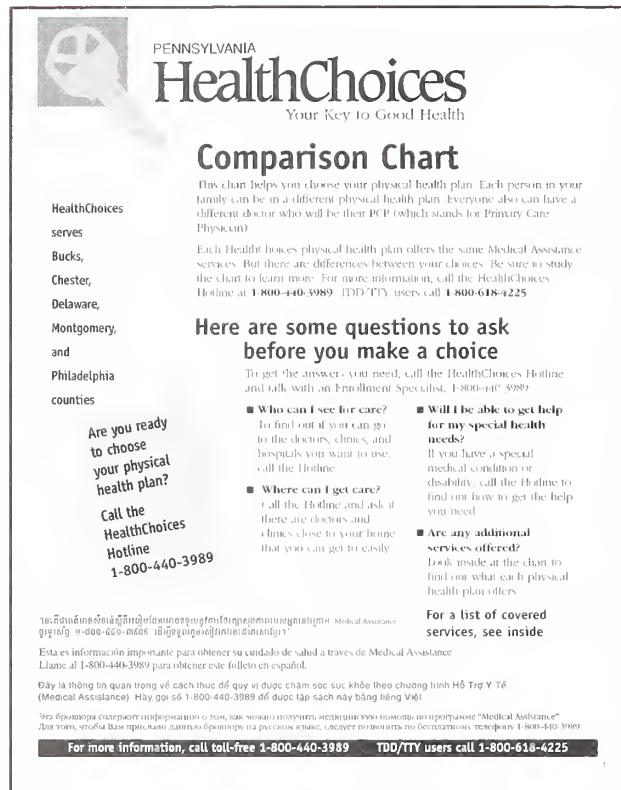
PENNSYLVANIA
HealthChoices
Your Key to Good Health

Comparison Chart

This chart helps you choose your physical health plan. Each person in your family can be in a different physical health plan. Everyone also can have a different doctor who will be their PCP (which stands for Primary Care Physician).

Each HealthChoices physical health plan offers the same Medical Assistance services. But there are differences between your choices. Be sure to study the chart to learn more. For more information, call the HealthChoices Hotline at 1-800-440-3989. TDD/TTY users call 1-800-618-4225.

HealthChoices serves Bucks, Chester, Delaware, Montgomery, and Philadelphia counties

Are you ready to choose your physical health plan?

Call the HealthChoices Hotline 1-800-440-3989

Here are some questions to ask before you make a choice

To get the answers you need, call the HealthChoices Hotline and talk with an Enrollment Specialist, 1-800-440-3989.

■ Who can I see for care? To find out if you can go to the doctors, clinics, and hospitals you want to use, call the Hotline.

■ Where can I get care? Call the Hotline and ask if there are doctors and clinics close to your home that you can get to easily.

■ Will I be able to get help for my special health needs? If you have a special medical condition or disability, call the Hotline to find out how to get the help you need.

■ Are any additional services offered? Look inside at the chart to find out what each physical health plan offers.

For a list of covered services, see inside

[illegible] Medical Assistance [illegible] 1-800-440-3989 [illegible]

Esta es información importante para obtener su cuidado de salud a través de Medical Assistance. Llame al 1-800-440-3989 para obtener este folleto en español.

Đây là thông tin quan trọng về cách thức để quý vị được chăm sóc sức khỏe theo chương trình Hỗ Trợ Y Tế (Medical Assistance). Hãy gọi số 1-800-440-3989 để được tập sách này bằng tiếng Việt.

Эта брошюра содержит информацию о том, как можно получить медицинскую помощь по программе "Medical Assistance". Для того, чтобы Вам прислали данную брошюру на русском языке, следует позвонить по бесплатному телефону 1-800-440-3989.

For more information, call toll-free 1-800-440-3989 TDD/TTY users call 1-800-618-4225

1